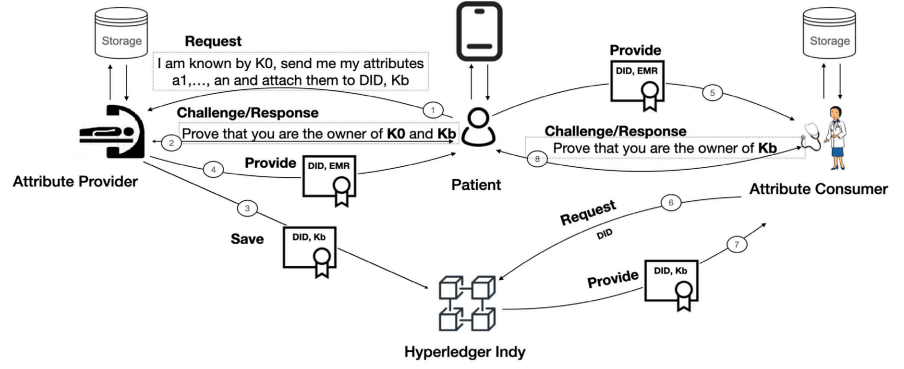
Storage

Request

I am known by K0, send me my attributes a1,..., an and attach them to DID, Kb

1

Challenge/Response

2

Prove that you are the owner of **K0** and **Kb**

4

Provide

DID, EMR

Attribute Provider

3

Save

DID, Kb

Patient

Provide

DID, EMR

5

Storage

Challenge/Response

8

Prove that you are the owner of **Kb**

Attribute Consumer

Request

DID

6

7

Provide

DID, Kb

Hyperledger Indy